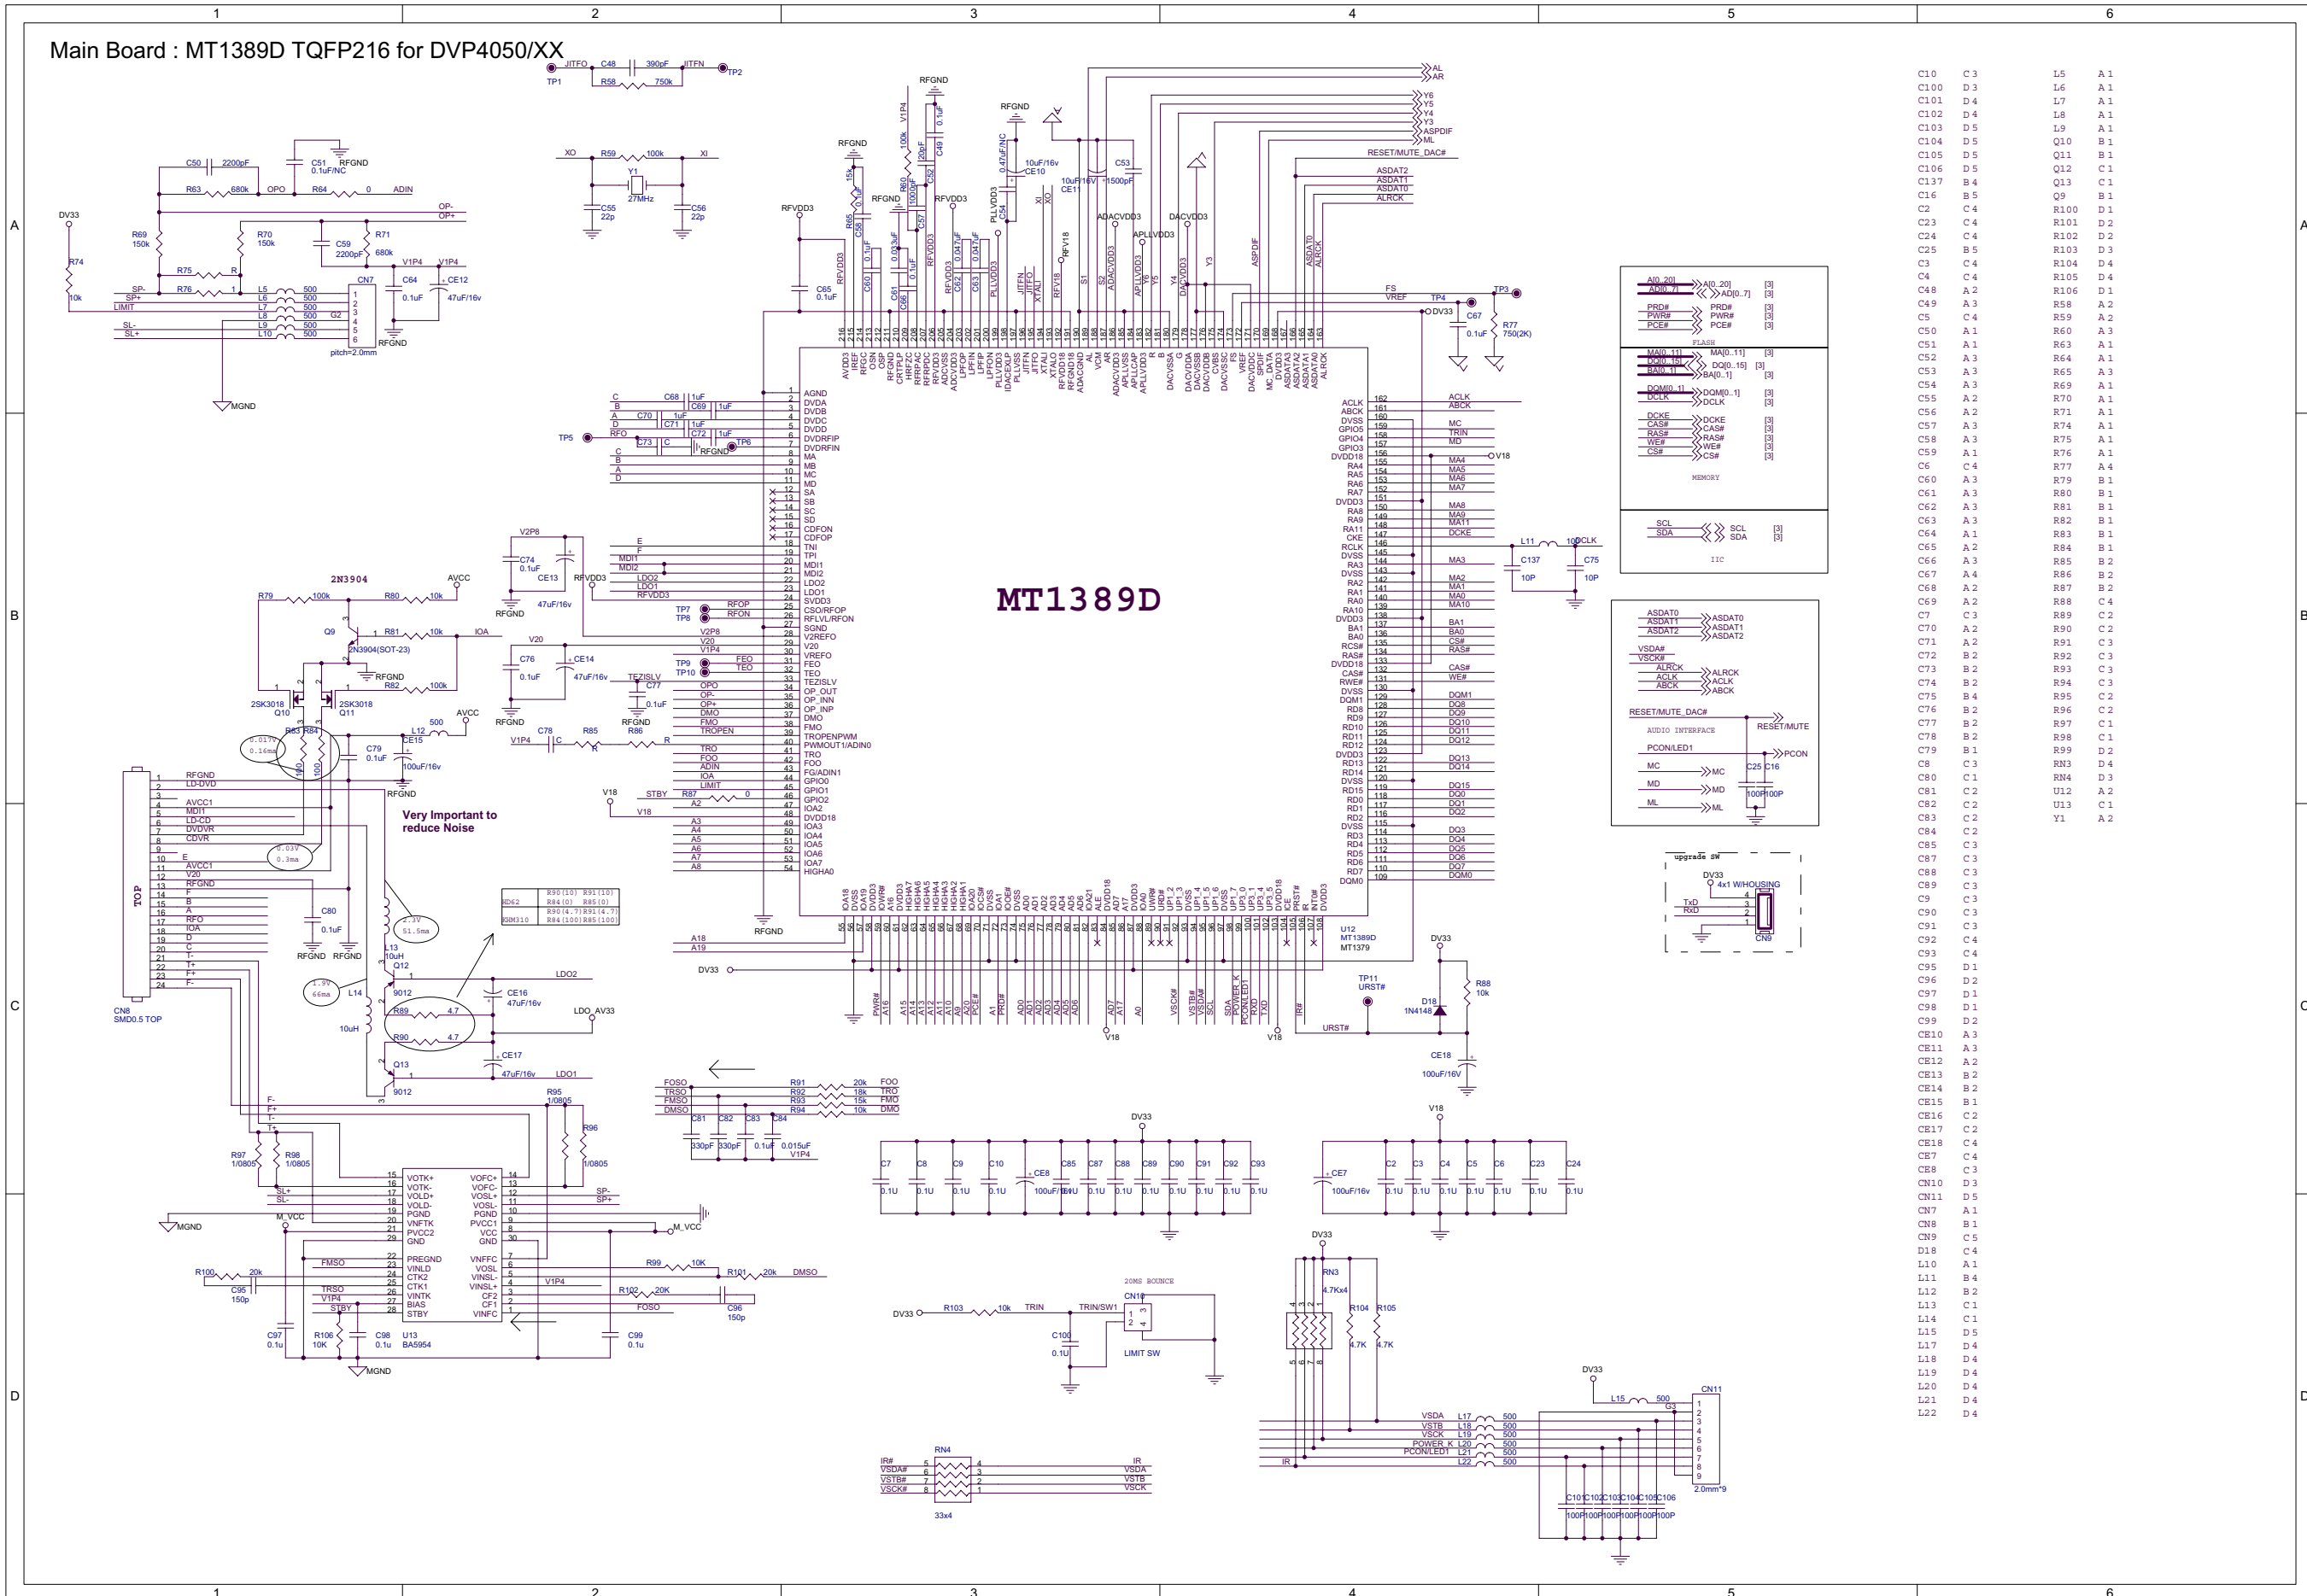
Main Board : MT1389D TQFP216 for DVP4050/XX

1 2 3 4 5 6

A B C D

MT1389D

Very Important to reduce Noise

2N3904

TOP

CN8 SMD0.5 TOP

U13 BA5954

U12 MT1389D MT1379

upgrade SW

4x1 W/HOUSING

CN9

LIMIT SW

20MS BOUNCE

FLASH

MEMORY

IIC

AUDIO INTERFACE

RESET/MUTE_DAC#

RESET/MUTE

PCON/LED1

PCON

MC

MD

ML

| C10 | C3 |
|---|---|
| C100 | D3 |
| C101 | D4 |
| C102 | D4 |
| C103 | D5 |
| C104 | D5 |
| C105 | D5 |
| C106 | D5 |
| C137 | B4 |
| C16 | B5 |
| C2 | C4 |
| C23 | C4 |
| C24 | C4 |
| C25 | B5 |
| C3 | C4 |
| C4 | C4 |
| C48 | A2 |
| C49 | A3 |
| C5 | C4 |
| C50 | A1 |
| C51 | A1 |
| C52 | A3 |
| C53 | A3 |
| C54 | A3 |
| C55 | A2 |
| C56 | A2 |
| C57 | A3 |
| C58 | A3 |
| C59 | A1 |
| C6 | C4 |
| C60 | A3 |
| C61 | A3 |
| C62 | A3 |
| C63 | A3 |
| C64 | A1 |
| C65 | A2 |
| C66 | A3 |
| C67 | A4 |
| C68 | A2 |
| C69 | A2 |
| C7 | C3 |
| C70 | A2 |
| C71 | A2 |
| C72 | B2 |
| C73 | B2 |
| C74 | B2 |
| C75 | B4 |
| C76 | B2 |
| C77 | B2 |
| C78 | B2 |
| C79 | B1 |
| C8 | C3 |
| C80 | C1 |
| C81 | C2 |
| C82 | C2 |
| C83 | C2 |
| C84 | C2 |
| C85 | C3 |
| C87 | C3 |
| C88 | C3 |
| C89 | C3 |
| C9 | C3 |
| C90 | C3 |
| C91 | C3 |
| C92 | C4 |
| C93 | C4 |
| C95 | D1 |
| C96 | D2 |
| C97 | D1 |
| C98 | D1 |
| C99 | D2 |
| CE10 | A3 |
| CE11 | A3 |
| CE12 | A2 |
| CE13 | B2 |
| CE14 | B2 |
| CE15 | B1 |
| CE16 | C2 |
| CE17 | C2 |
| CE18 | C4 |
| CE7 | C4 |
| CE8 | C3 |
| CN10 | D3 |
| CN11 | D5 |
| CN7 | A1 |
| CN8 | B1 |
| CN9 | C5 |
| D18 | C4 |
| L10 | A1 |
| L11 | B4 |
| L12 | B2 |
| L13 | C1 |
| L14 | C1 |
| L15 | D5 |
| L17 | D4 |
| L18 | D4 |
| L19 | D4 |
| L20 | D4 |
| L21 | D4 |
| L22 | D4 |

| L5 | A1 |
|---|---|
| L6 | A1 |
| L7 | A1 |
| L8 | A1 |
| L9 | A1 |
| Q10 | B1 |
| Q11 | B1 |
| Q12 | C1 |
| Q13 | C1 |
| Q9 | B1 |
| R100 | D1 |
| R101 | D2 |
| R102 | D2 |
| R103 | D3 |
| R104 | D4 |
| R105 | D4 |
| R106 | D1 |
| R58 | A2 |
| R59 | A2 |
| R60 | A3 |
| R63 | A1 |
| R64 | A1 |
| R65 | A3 |
| R69 | A1 |
| R70 | A1 |
| R71 | A1 |
| R74 | A1 |
| R75 | A1 |
| R76 | A1 |
| R77 | A4 |
| R79 | B1 |
| R80 | B1 |
| R81 | B1 |
| R82 | B1 |
| R83 | B1 |
| R84 | B1 |
| R85 | B2 |
| R86 | B2 |
| R87 | B2 |
| R88 | C4 |
| R89 | C2 |
| R90 | C2 |
| R91 | C3 |
| R92 | C3 |
| R93 | C3 |
| R94 | C3 |
| R95 | C2 |
| R96 | C2 |
| R97 | C1 |
| R98 | C1 |
| R99 | D2 |
| RN3 | D4 |
| RN4 | D3 |
| U12 | A2 |
| U13 | C1 |
| Y1 | A2 |

| RD62 | R90(10) R91(10) R84(0) R85(0) |
|---|---|
| DGM310 | R90(4.7) R91(4.7) R84(100) R85(100) |